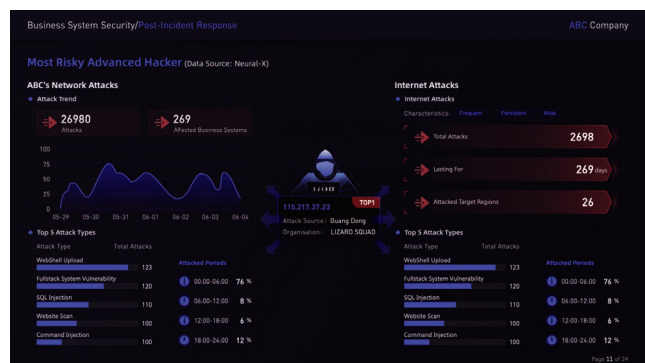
Business System Security/Post-Incident Response

ABC Company

Most Risky Advanced Hacker (Data Source: Neural-X)

ABC's Network Attacks

Attack Trend

26980
Attacks

269
Affected Business Systems

100
75
50
25
0

05-29 05-30 05-31 06-01 06-02 06-03 06-04

115.217.37.23 TOP1
Attack Source: Guang Dong
Organisation: LIZARD SQUAD

Internet Attacks

Internet Attacks

Characteristics: Frequent Persistent Wide

Total Attacks 2698

Lasting For 269 days

Attacked Target Regions 26

Top 5 Attack Types

| Attack Type | Total Attacks |
|---|---|
| WebShell Upload | 123 |
| Fullstack System Vulnerability | 120 |
| SQL Injection | 110 |
| Website Scan | 100 |
| Command Injection | 100 |

Attacked Periods

| Period | % |
|---|---|
| 00:00-06:00 | 76 % |
| 06:00-12:00 | 8 % |
| 12:00-18:00 | 6 % |
| 18:00-24:00 | 12 % |

Top 5 Attack Types

| Attack Type | Total Attacks |
|---|---|
| WebShell Upload | 123 |
| Fullstack System Vulnerability | 120 |
| SQL Injection | 110 |
| Website Scan | 100 |
| Command Injection | 100 |

Attacked Periods

| Period | % |
|---|---|
| 00:00-06:00 | 76 % |
| 06:00-12:00 | 8 % |
| 12:00-18:00 | 6 % |
| 18:00-24:00 | 12 % |

Page 11 of 24